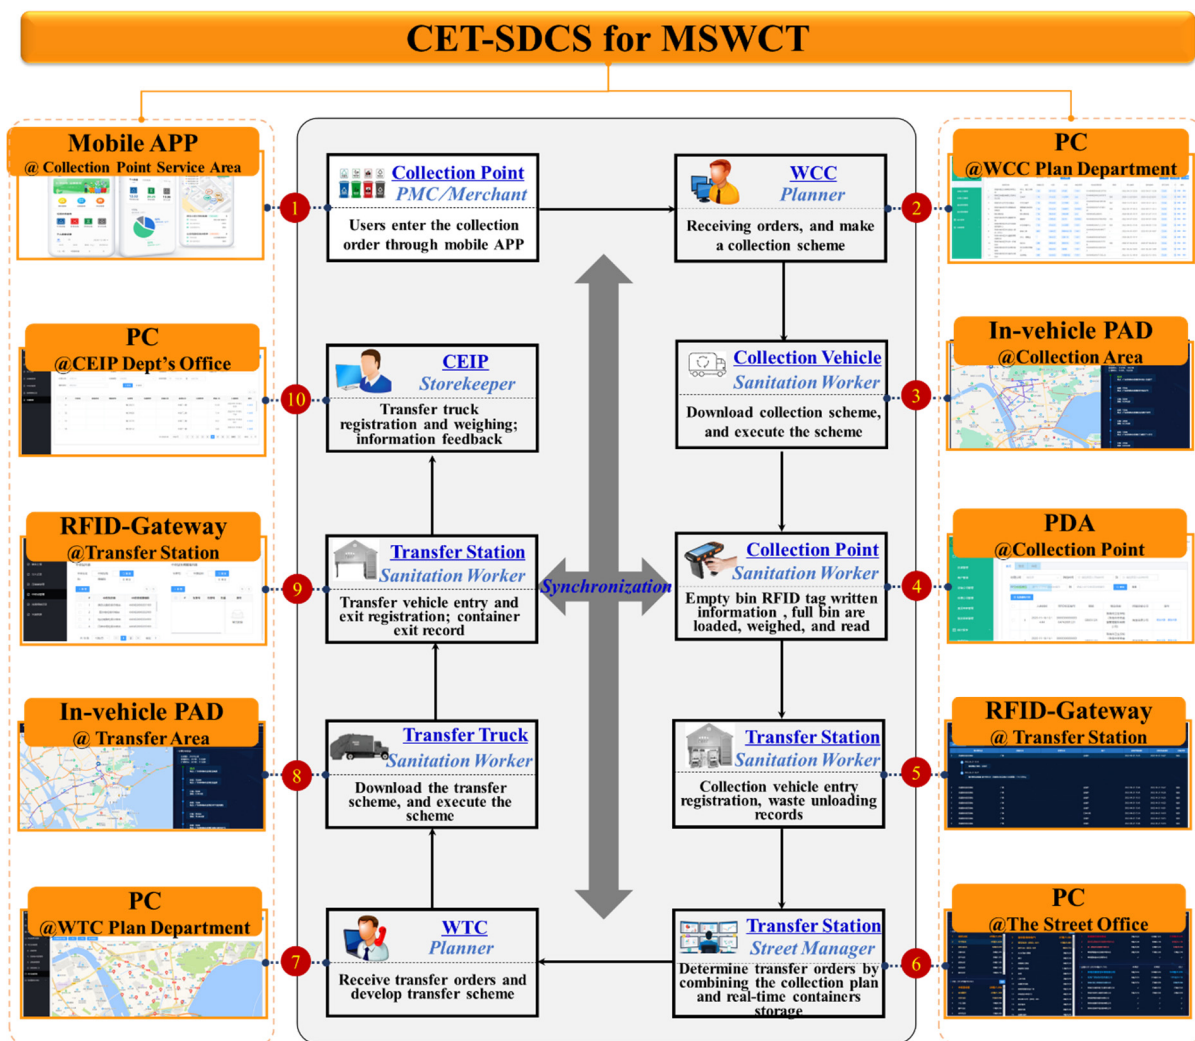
CET-SDCS for MSWCT

Mobile APP
@ Collection Point Service Area

PC
@WCC Plan Department

1

Collection Point
PMC/Merchant
Users enter the collection order through mobile APP

WCC
Planner
Receiving orders, and make a collection scheme

2

PC
@CEIP Dept's Office

10

CEIP
Storekeeper
Transfer truck registration and weighing; information feedback

Collection Vehicle
Sanitation Worker
Download collection scheme, and execute the scheme

3

In-vehicle PAD
@Collection Area

RFID-Gateway
@Transfer Station

9

Transfer Station
Sanitation Worker
Transfer vehicle entry and exit registration; container exit record

Synchronization

Collection Point
Sanitation Worker
Empty bin RFID tag written information , full bin are loaded, weighed, and read

4

PDA
@Collection Point

In-vehicle PAD
@ Transfer Area

8

Transfer Truck
Sanitation Worker
Download the transfer scheme, and execute the scheme

Transfer Station
Sanitation Worker
Collection vehicle entry registration, waste unloading records

5

RFID-Gateway
@ Transfer Station

PC
@WTC Plan Department

7

WTC
Planner
Receive transfer orders and develop transfer scheme

Transfer Station
Street Manager
Determine transfer orders by combining the collection plan and real-time containers storage

6

PC
@The Street Office